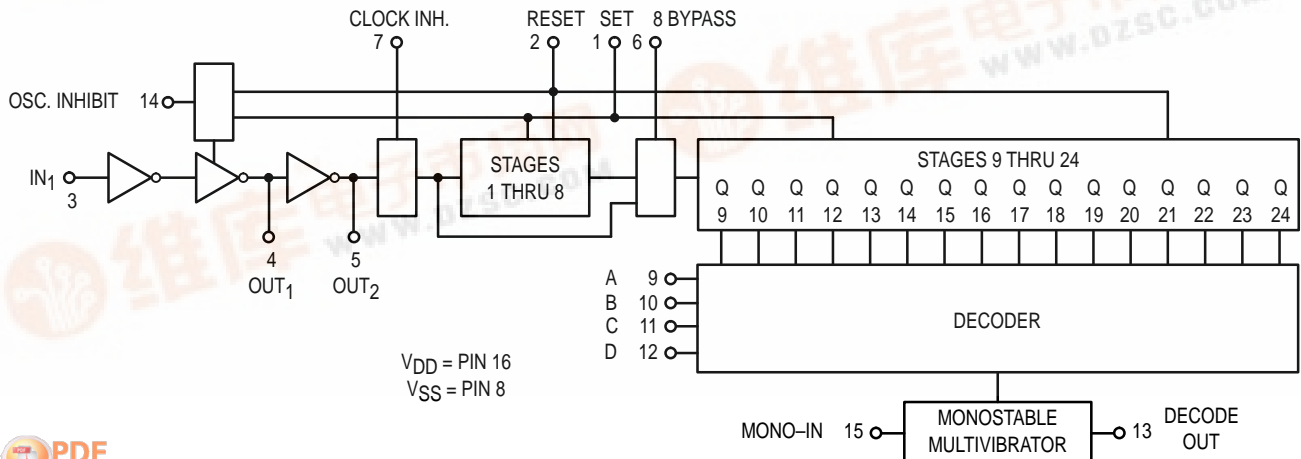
CLOCK INH.
7
RESET
2
SET
1
8 BYPASS
6

OSC. INHIBIT 14

$IN_1$
3

4
$OUT_1$

5
$OUT_2$

STAGES
1 THRU 8

STAGES 9 THRU 24

| Q | Q | Q | Q | Q | Q | Q | Q | Q | Q | Q | Q | Q | Q | Q | Q |
|---|---|---|---|---|---|---|---|---|---|---|---|---|---|---|---|
| 9 | 10 | 11 | 12 | 13 | 14 | 15 | 16 | 17 | 18 | 19 | 20 | 21 | 22 | 23 | 24 |

A 9
B 10
C 11
D 12

DECODER

$V_{DD}$ = PIN 16
$V_{SS}$ = PIN 8

MONO–IN 15

MONOSTABLE
MULTIVIBRATOR

13
DECODE
OUT

www.dzsc.com

PDF